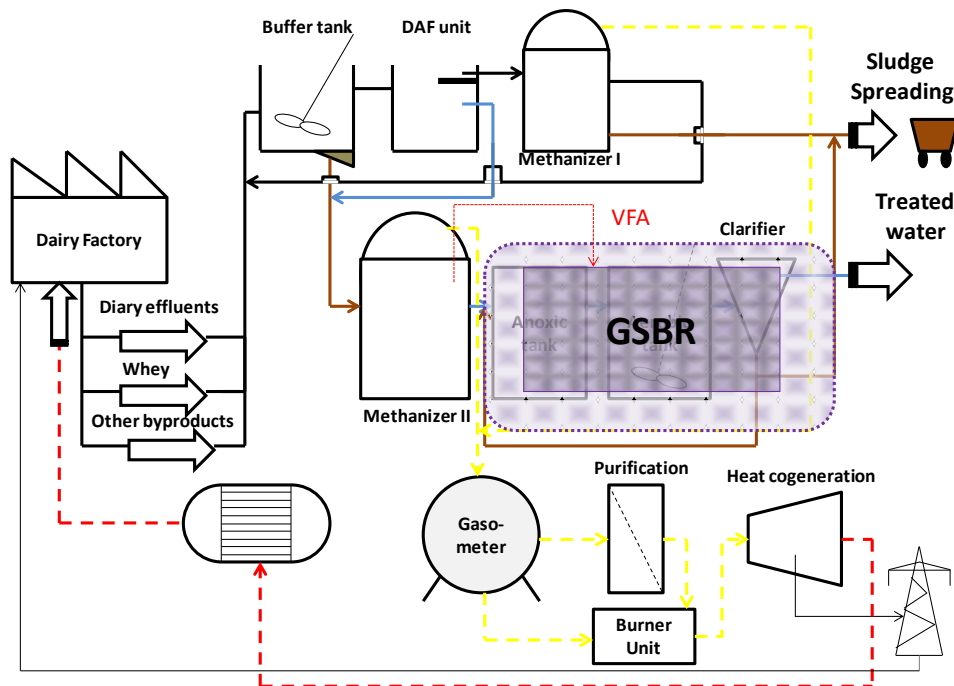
Buffer tank

DAF unit

Methanizer I

Sludge Spreading

Treated water

Dairy Factory

VFA

Clarifier

Anoxic tank

GSBR

tank

Diary effluents

Whey

Other byproducts

Methanizer II

Purification

Heat cogeneration

Gaso-meter

Burner Unit